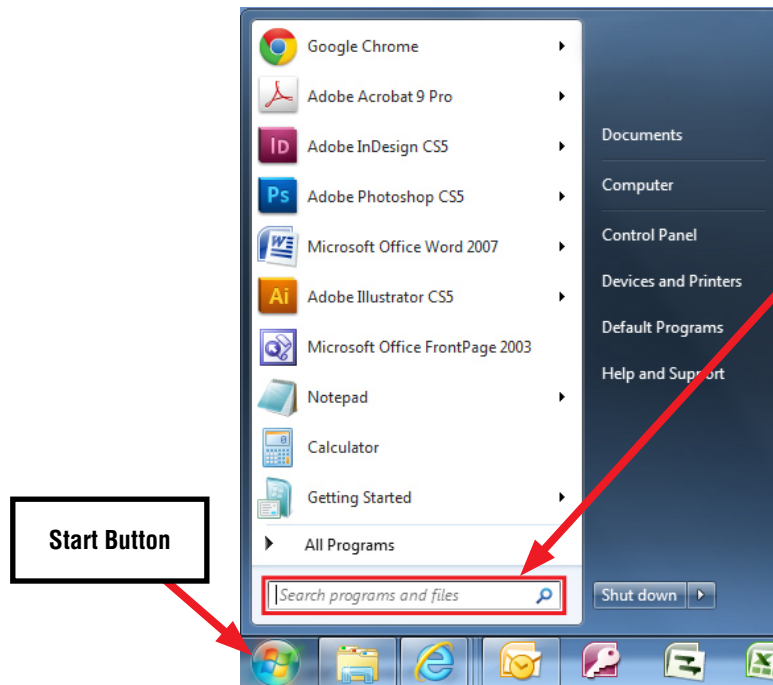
Google Chrome
Adobe Acrobat 9 Pro
Adobe InDesign CS5
Adobe Photoshop CS5
Microsoft Office Word 2007
Adobe Illustrator CS5
Microsoft Office FrontPage 2003
Notepad
Calculator
Getting Started
All Programs
Search programs and files

Documents
Computer
Control Panel
Devices and Printers
Default Programs
Help and Support
Shut down

Start Button